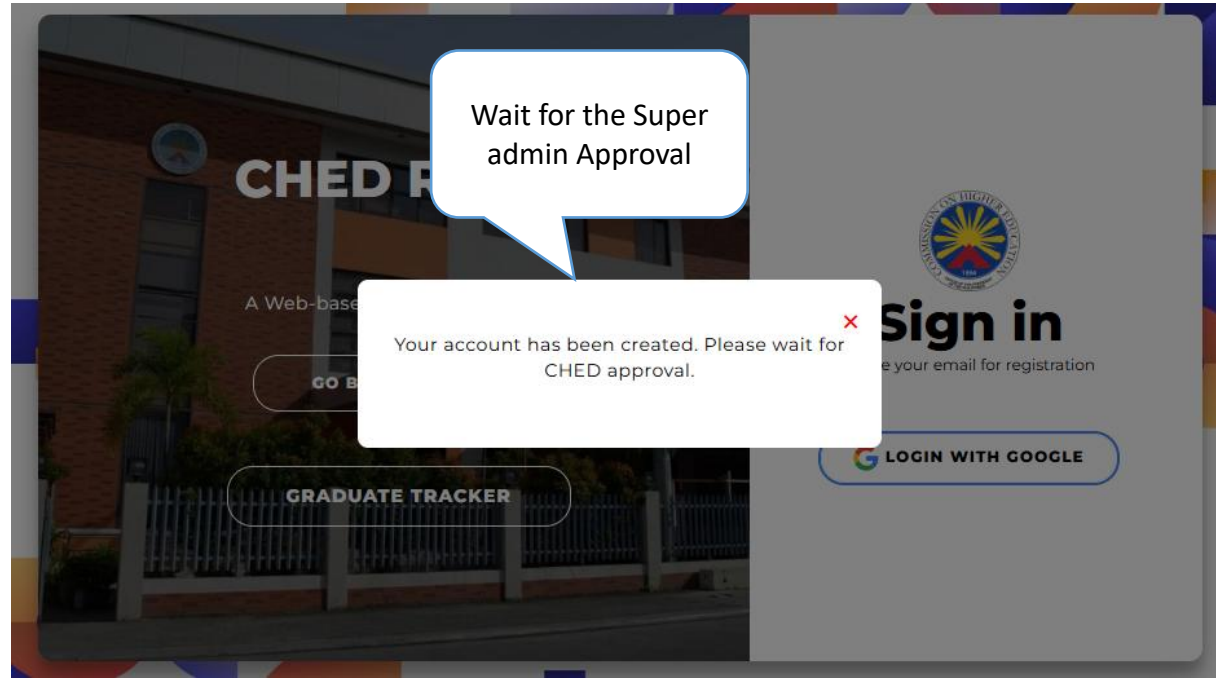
Wait for the Super admin Approval

CHED R

A Web-base

GO B

GRADUATE TRACKER

×

Your account has been created. Please wait for CHED approval.

COMMISSION ON HIGHER EDUCATION

1994

Sign in

e your email for registration

LOGIN WITH GOOGLE